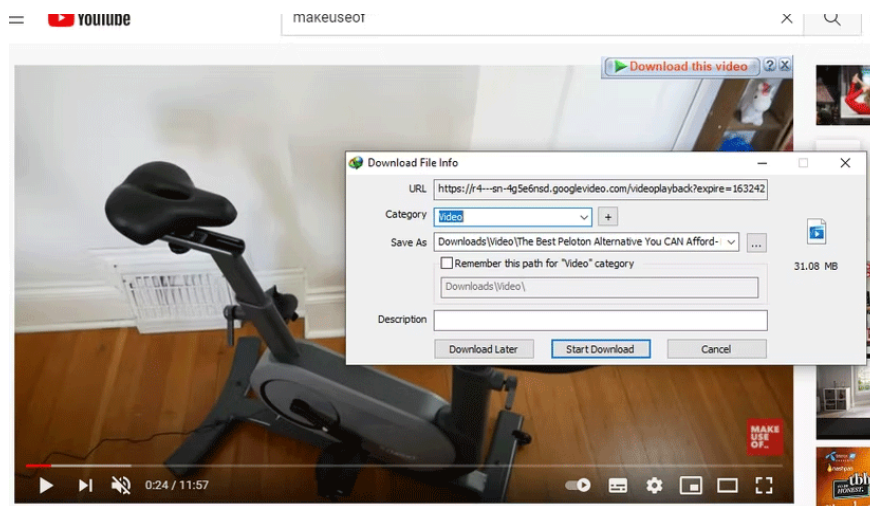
YouTube

makeuseof

Download this video

Download File Info

URL https://r4---sn-4g5e6nsd.googlevideo.com/videoplayback?expire=163242

Category Video

Save As Downloads\Video\The Best Peloton Alternative You CAN Afford-

Remember this path for "Video" category

Downloads\Video\

31.08 MB

Description

Download Later

Start Download

Cancel

MAKE USE OF.

0:24 / 11:57